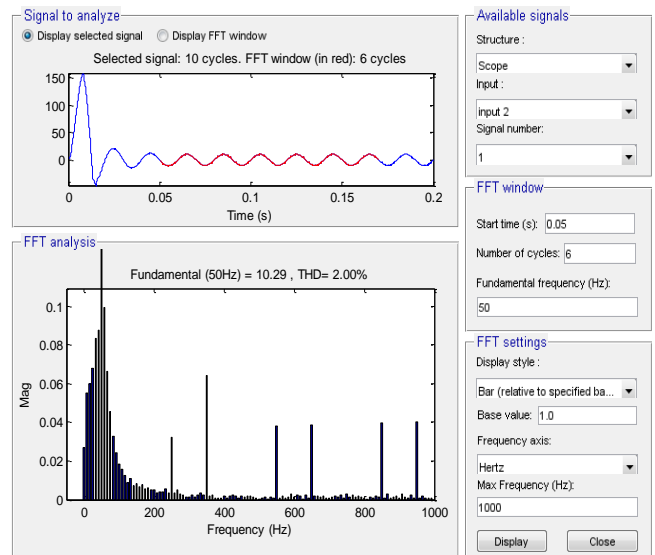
Signal to analyze

Display selected signal

Display FFT window

Selected signal: 10 cycles. FFT window (in red): 6 cycles

150
100
50
0

0
0.05
0.1
0.15
0.2

Time (s)

FFT analysis

Fundamental (50Hz) = 10.29 , THD= 2.00%

0.1
0.08
0.06
0.04
0.02
0

Mag

0
200
400
600
800
1000

Frequency (Hz)

Available signals

Structure :

Scope

Input :

input 2

Signal number:

1

FFT window

Start time (s): 0.05

Number of cycles: 6

Fundamental frequency (Hz):

50

FFT settings

Display style :

Bar (relative to specified ba...

Base value: 1.0

Frequency axis:

Hertz

Max Frequency (Hz):

1000

Display

Close